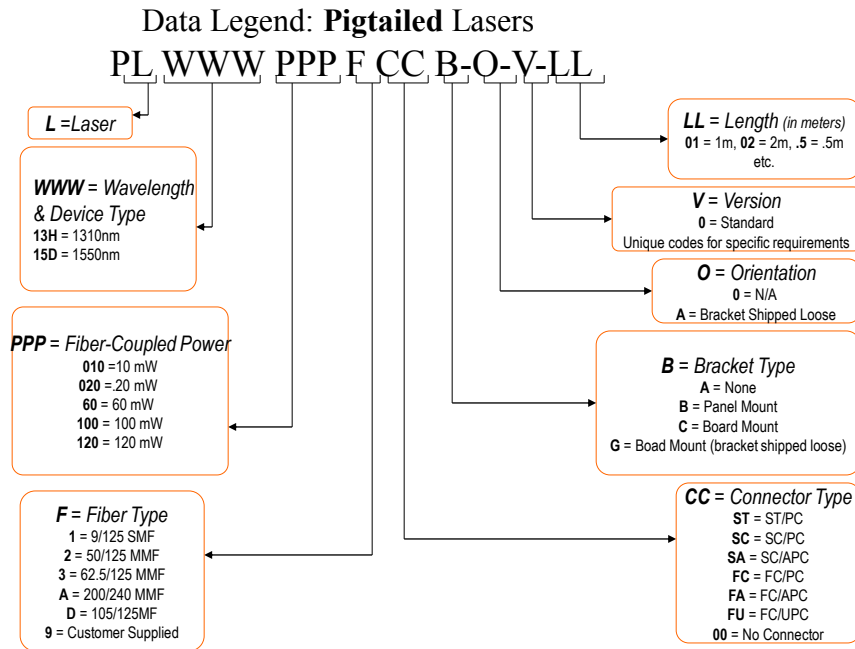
Data Legend: **Pigtailed** Lasers

PL WWW PPP F CC B-O-V-LL

***L*** *=Laser*

***WWW*** = *Wavelength & Device Type*
**13H** = 1310nm
**15D** = 1550nm

***PPP*** = *Fiber-Coupled Power*
**010** =10 mW
**020** =.20 mW
**60** = 60 mW
**100** = 100 mW
**120** = 120 mW

***F*** = *Fiber Type*
**1** = 9/125 SMF
**2** = 50/125 MMF
**3** = 62.5/125 MMF
**A** = 200/240 MMF
**D** = 105/125MF
**9** = Customer Supplied

***LL*** = *Length (in meters)*
**01** = 1m, **02** = 2m, **.5** = .5m etc.

***V*** = *Version*
**0** = Standard
Unique codes for specific requirements

***O*** = *Orientation*
**0** = N/A
**A** = Bracket Shipped Loose

***B*** = *Bracket Type*
**A** = None
**B** = Panel Mount
**C** = Board Mount
**G** = Boad Mount (bracket shipped loose)

***CC*** = *Connector Type*
**ST** = ST/PC
**SC** = SC/PC
**SA** = SC/APC
**FC** = FC/PC
**FA** = FC/APC
**FU** = FC/UPC
**00** = No Connector